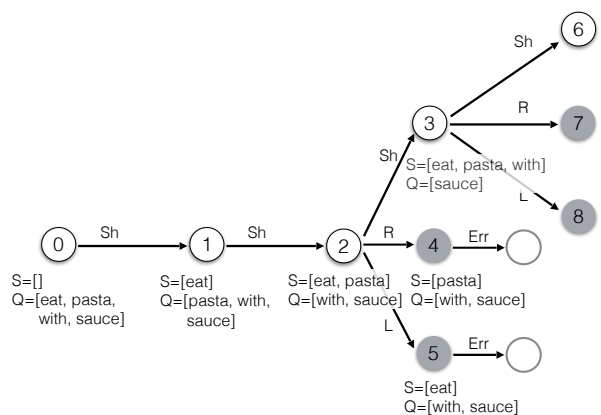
6

Sh

R

7

3

Sh

S=[eat, pasta, with]
Q=[sauce]

L

8

0

Sh

1

Sh

2

R

4

Err

S=[]
Q=[eat, pasta, with, sauce]

S=[eat]
Q=[pasta, with, sauce]

S=[eat, pasta]
Q=[with, sauce]

S=[pasta]
Q=[with, sauce]

L

5

Err

S=[eat]
Q=[with, sauce]